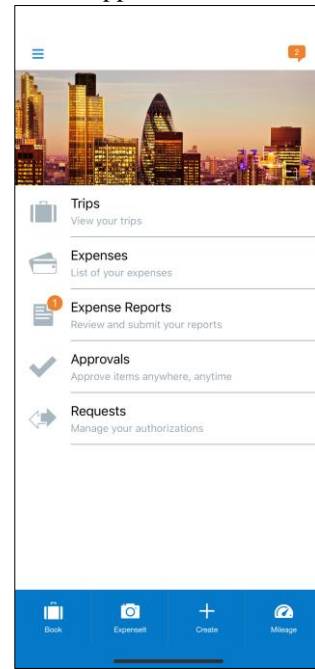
2

Trips
View your trips

Expenses
List of your expenses

1

Expense Reports
Review and submit your reports

Approvals
Approve items anywhere, anytime

Requests
Manage your authorizations

Book

ExpenseIt

Create

Mileage